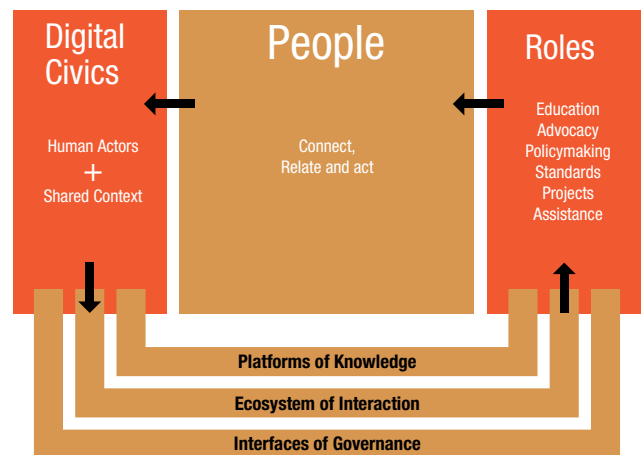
Digital Civics

Human Actors
+
Shared Context

People

Connect,
Relate and act

Roles

Education
Advocacy
Policymaking
Standards
Projects
Assistance

Platforms of Knowledge

Ecosystem of Interaction

Interfaces of Governance